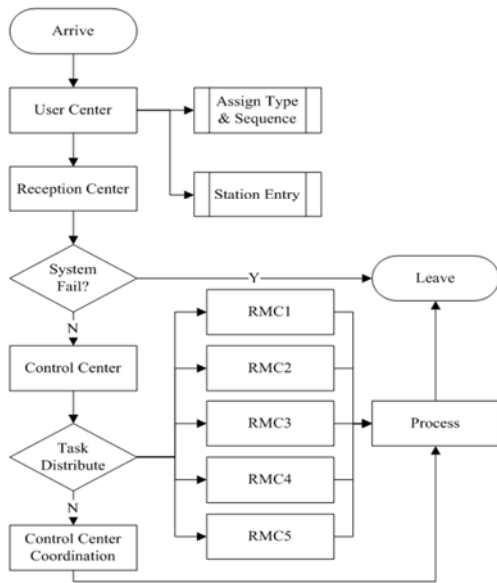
Arrive

User Center

Assign Type & Sequence

Reception Center

Station Entry

System Fail?

Y

Leave

N

RMC1

Control Center

RMC2

RMC3

Process

Task Distribute

RMC4

N

Control Center Coordination

RMC5